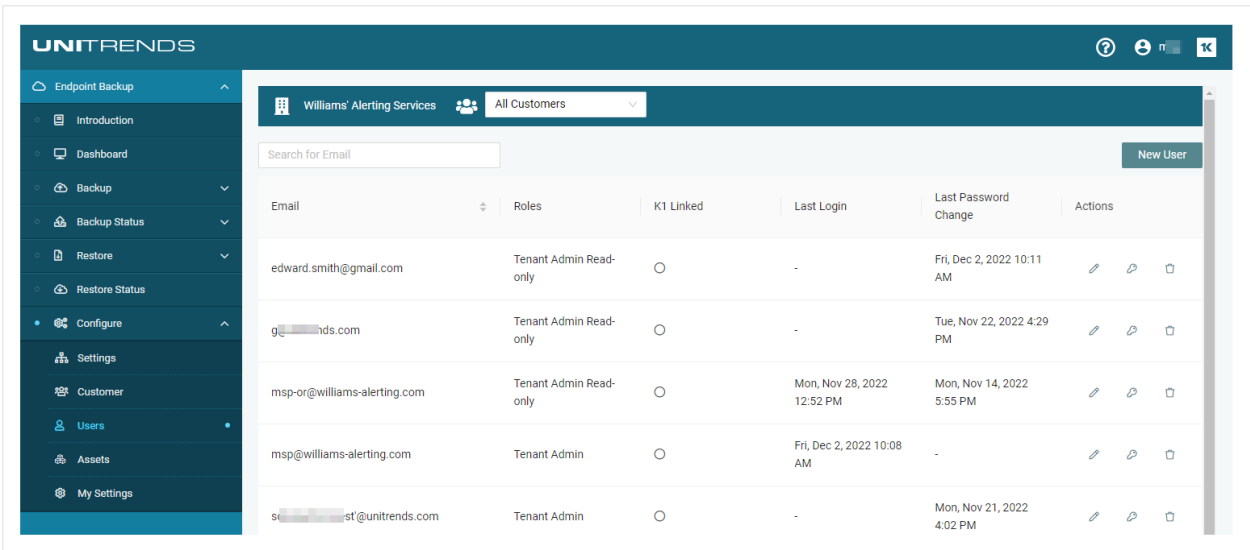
UNITRENDS

Endpoint Backup
Introduction
Dashboard
Backup
Backup Status
Restore
Restore Status
Configure
Settings
Customer
Users
Assets
My Settings

Williams' Alerting Services
All Customers

Search for Email
New User

| Email | Roles | K1 Linked | Last Login | Last Password Change | Actions |
|---|---|---|---|---|---|
| edward.smith@gmail.com | Tenant Admin Read-only | | - | Fri, Dec 2, 2022 10:11 AM | |
| g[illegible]nds.com | Tenant Admin Read-only | | - | Tue, Nov 22, 2022 4:29 PM | |
| msp-or@williams-alerting.com | Tenant Admin Read-only | | Mon, Nov 28, 2022 12:52 PM | Mon, Nov 14, 2022 5:55 PM | |
| msp@williams-alerting.com | Tenant Admin | | Fri, Dec 2, 2022 10:08 AM | - | |
| s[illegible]st'@unitrends.com | Tenant Admin | | - | Mon, Nov 21, 2022 4:02 PM | |